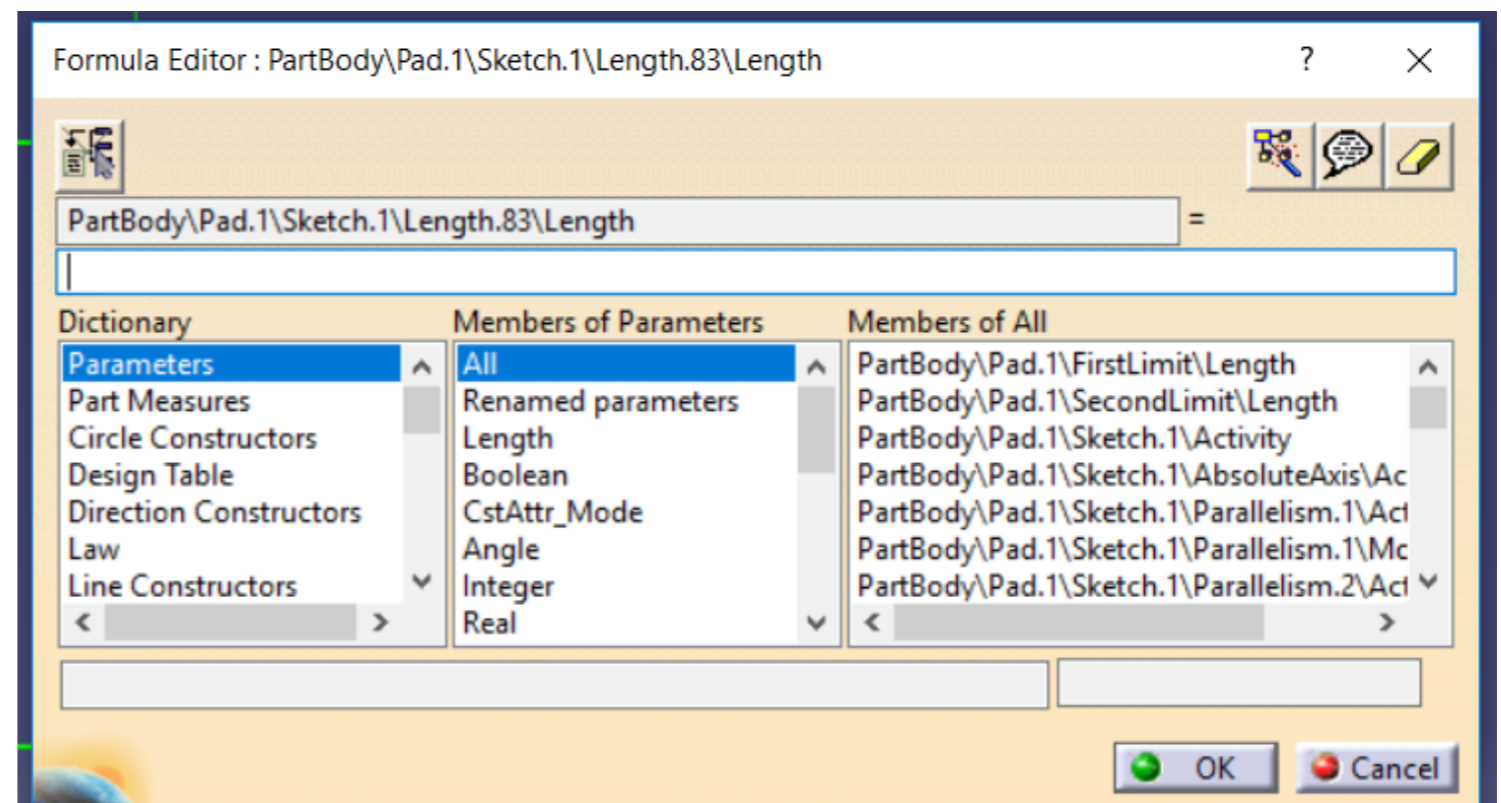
Formula Editor : PartBody\Pad.1\Sketch.1\Length.83\Length

?

PartBody\Pad.1\Sketch.1\Length.83\Length =

Dictionary
Parameters
Part Measures
Circle Constructors
Design Table
Direction Constructors
Law
Line Constructors

Members of Parameters
All
Renamed parameters
Length
Boolean
CstAttr_Mode
Angle
Integer
Real

Members of All
PartBody\Pad.1\FirstLimit\Length
PartBody\Pad.1\SecondLimit\Length
PartBody\Pad.1\Sketch.1\Activity
PartBody\Pad.1\Sketch.1\AbsoluteAxis\Ac
PartBody\Pad.1\Sketch.1\Parallelism.1\Act
PartBody\Pad.1\Sketch.1\Parallelism.1\Mc
PartBody\Pad.1\Sketch.1\Parallelism.2\Act

OK
Cancel